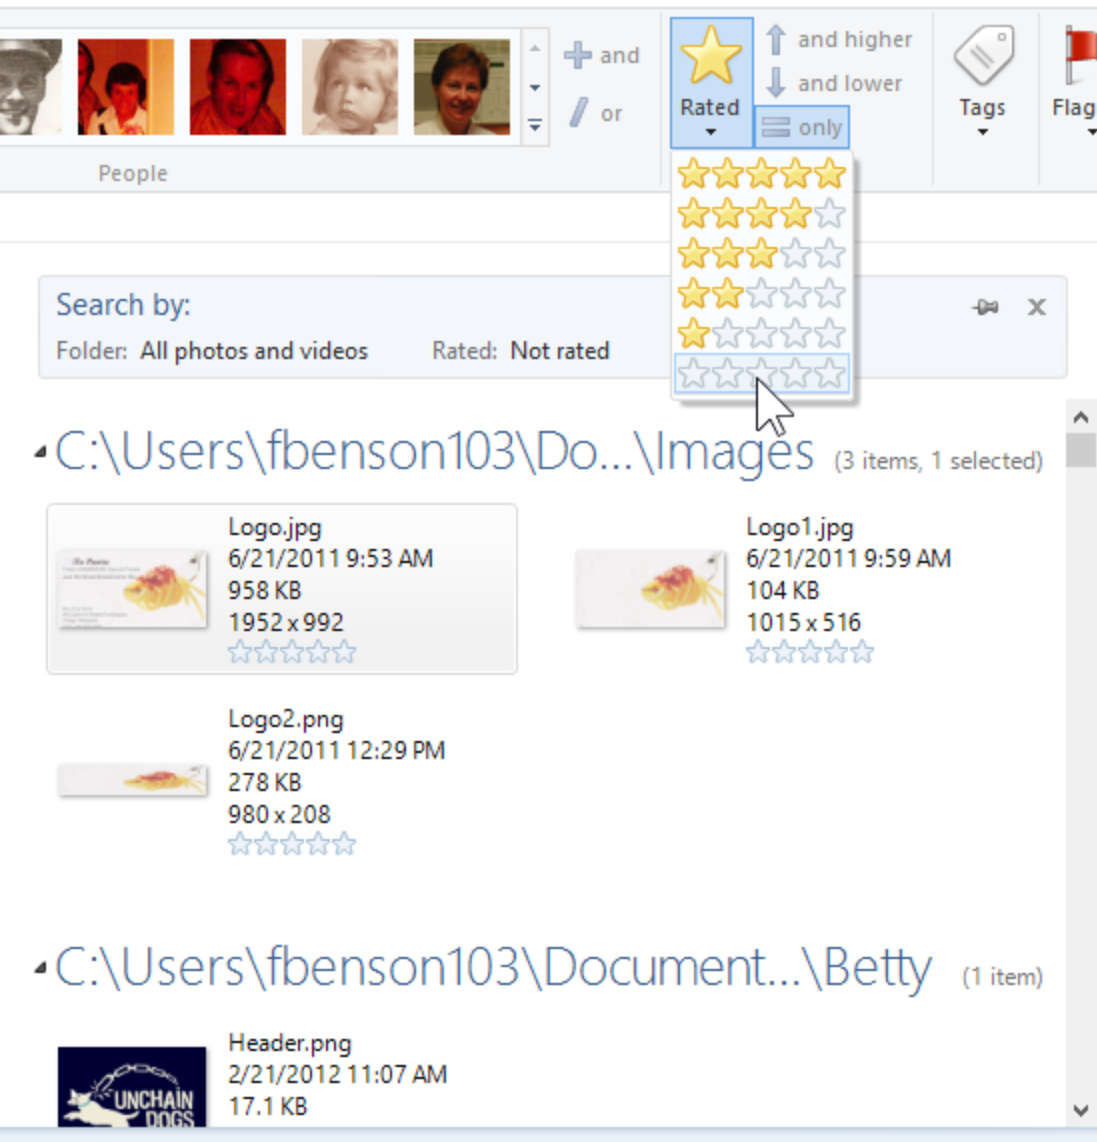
People

and

or

Rated

and higher

and lower

only

Tags

Flag

Search by:

Folder: All photos and videos Rated: Not rated

C:\Users\fbenson103\Do...\Images (3 items, 1 selected)

Logo.jpg
6/21/2011 9:53 AM
958 KB
1952 x 992

Logo1.jpg
6/21/2011 9:59 AM
104 KB
1015 x 516

Logo2.png
6/21/2011 12:29 PM
278 KB
980 x 208

C:\Users\fbenson103\Document...\Betty (1 item)

UNCHAIN DOGS

Header.png
2/21/2012 11:07 AM
17.1 KB